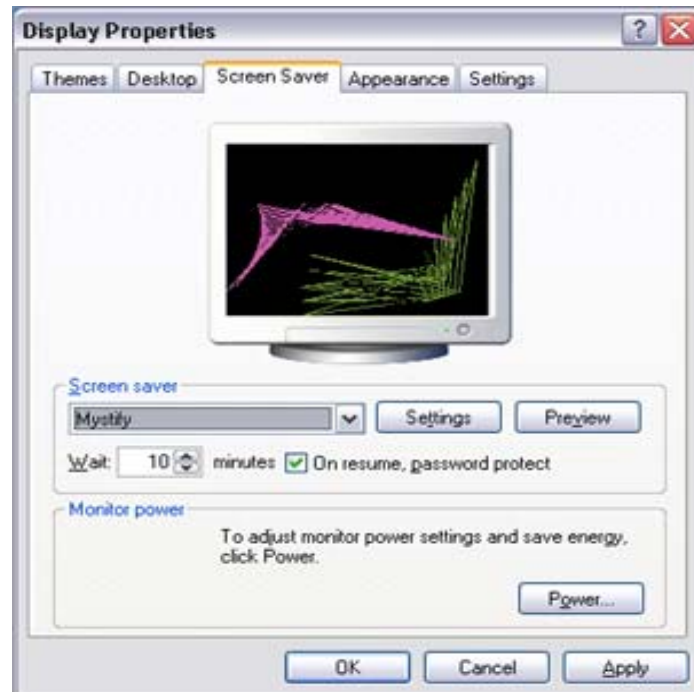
Display Properties

?

Themes | Desktop | Screen Saver | Appearance | Settings

Screen saver

Mystify

Settings

Preview

Wait: 10 minutes

On resume, password protect

Monitor power

To adjust monitor power settings and save energy, click Power.

Power...

OK

Cancel

Apply